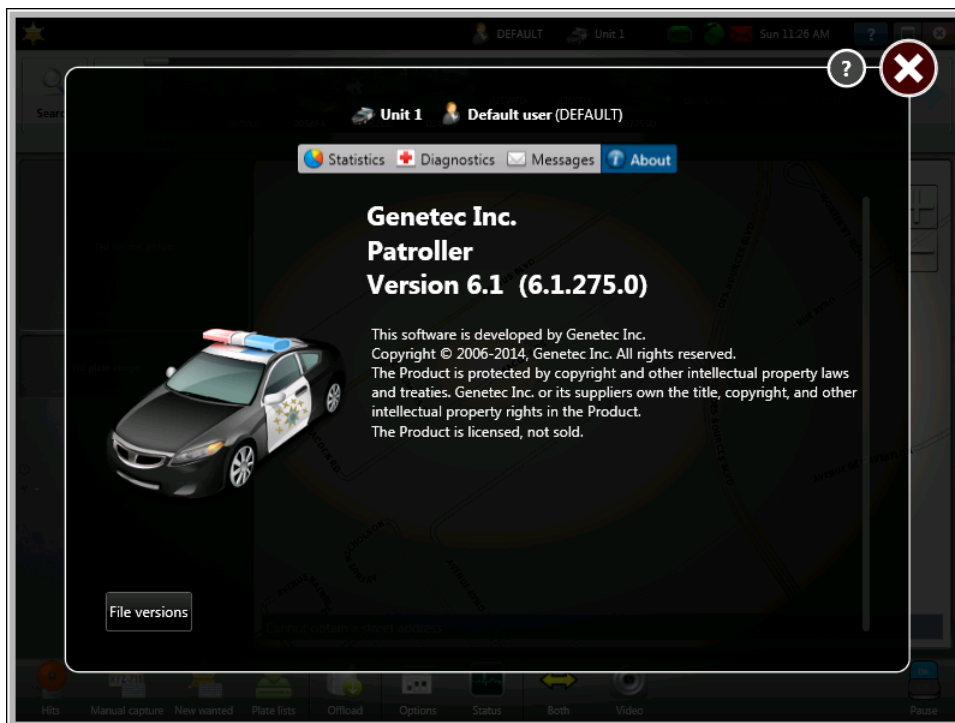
DEFAULT Unit 1 Sun 11:26 AM

Unit 1 Default user (DEFAULT)

Statistics Diagnostics Messages About

Genetec Inc.
Patroller
Version 6.1 (6.1.275.0)

This software is developed by Genetec Inc.
Copyright © 2006-2014, Genetec Inc. All rights reserved.
The Product is protected by copyright and other intellectual property laws and treaties. Genetec Inc. or its suppliers own the title, copyright, and other intellectual property rights in the Product.
The Product is licensed, not sold.

File versions

Hits Manual capture New wanted Plate lists Offload Options Status Both Video Pause